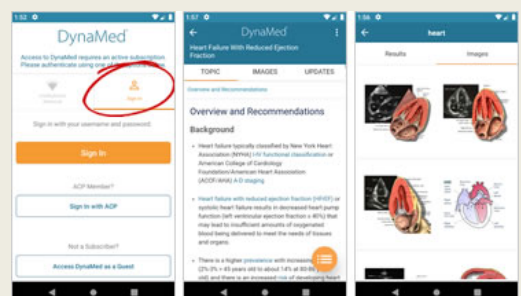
1:52

DynaMed

Access to DynaMed requires an active subscription. Please authenticate using one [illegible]

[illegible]

Sign in

Sign in with your username and password:

Sign In

ACP Member?

Sign In with ACP

Not a Subscriber?

Access DynaMed as a Guest

1:57

DynaMed

Heart Failure With Reduced Ejection Fraction

TOPIC

IMAGES

UPDATES

Overview and Recommendations

Overview and Recommendations

Background

Heart failure typically classified by New York Heart Association (NYHA) HF functional classification or American College of Cardiology Foundation/American Heart Association (ACCF/AHA) A-D staging

Heart failure with reduced ejection fraction (HFrEF) or systolic heart failure results in decreased heart pump function (left ventricular ejection fraction ≤ 40%) that may lead to insufficient amounts of oxygenated blood being delivered to meet the needs of tissues and organs.

There is a higher prevalence with increasing age (2%-3% < 65 years old to about 14% at 80-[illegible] old) and there is an increased risk of developing heart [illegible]

1:56

heart

Results

Images